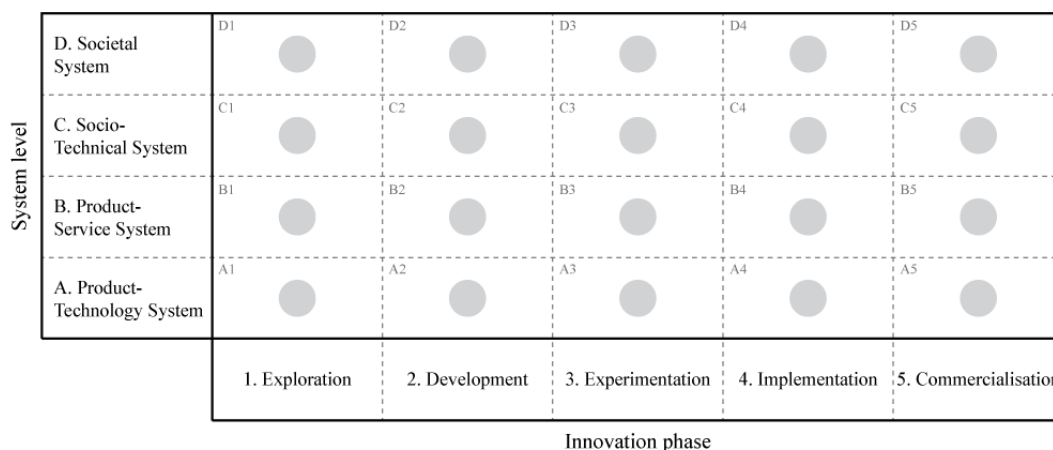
System level

| | | | | | |
|---|---|---|---|---|---|
| D. Societal System | D1 | D2 | D3 | D4 | D5 |
| C. Socio-Technical System | C1 | C2 | C3 | C4 | C5 |
| B. Product-Service System | B1 | B2 | B3 | B4 | B5 |
| A. Product-Technology System | A1 | A2 | A3 | A4 | A5 |
| | 1. Exploration | 2. Development | 3. Experimentation | 4. Implementation | 5. Commercialisation |

Innovation phase